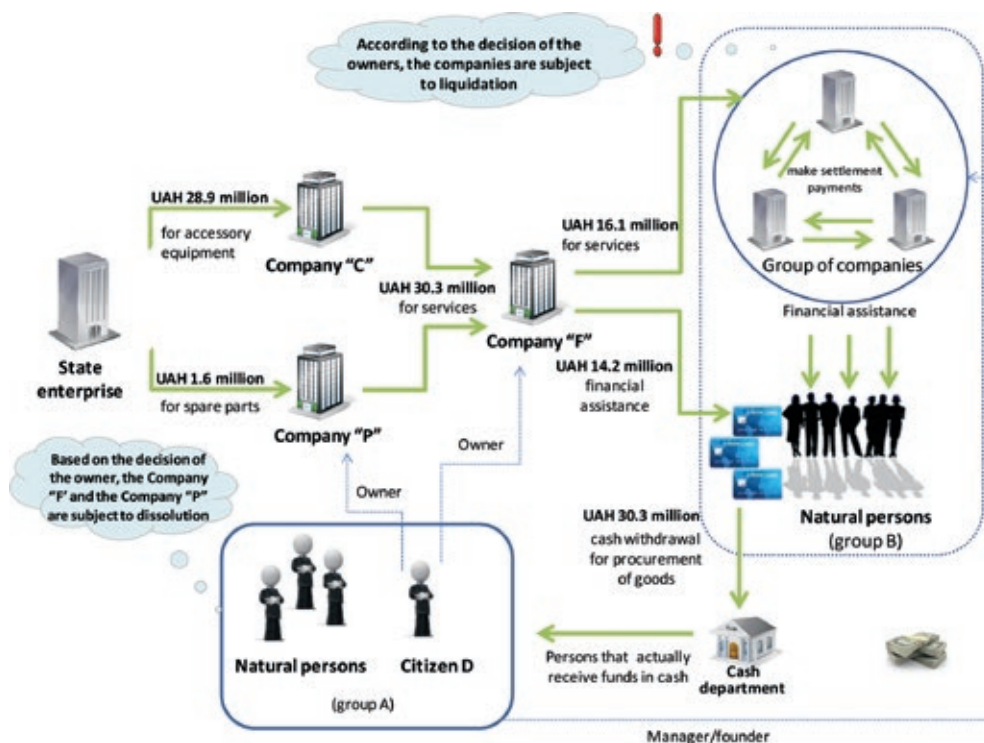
According to the decision of the owners, the companies are subject to liquidation

!

UAH 28.9 million

for accessory equipment

Company "C"

UAH 30.3 million for services

UAH 16.1 million for services

make settlement payments

Group of companies

Financial assistance

State enterprise

UAH 1.6 million

for spare parts

Company "P"

Company "F"

UAH 14.2 million financial assistance

Owner

Owner

Based on the decision of the owner, the Company "F' and the Company "P" are subject to dissolution

Natural persons (group B)

UAH 30.3 million cash withdrawal for procurement of goods

Natural persons

Citizen D

(group A)

Persons that actually receive funds in cash

Cash department

Manager/founder